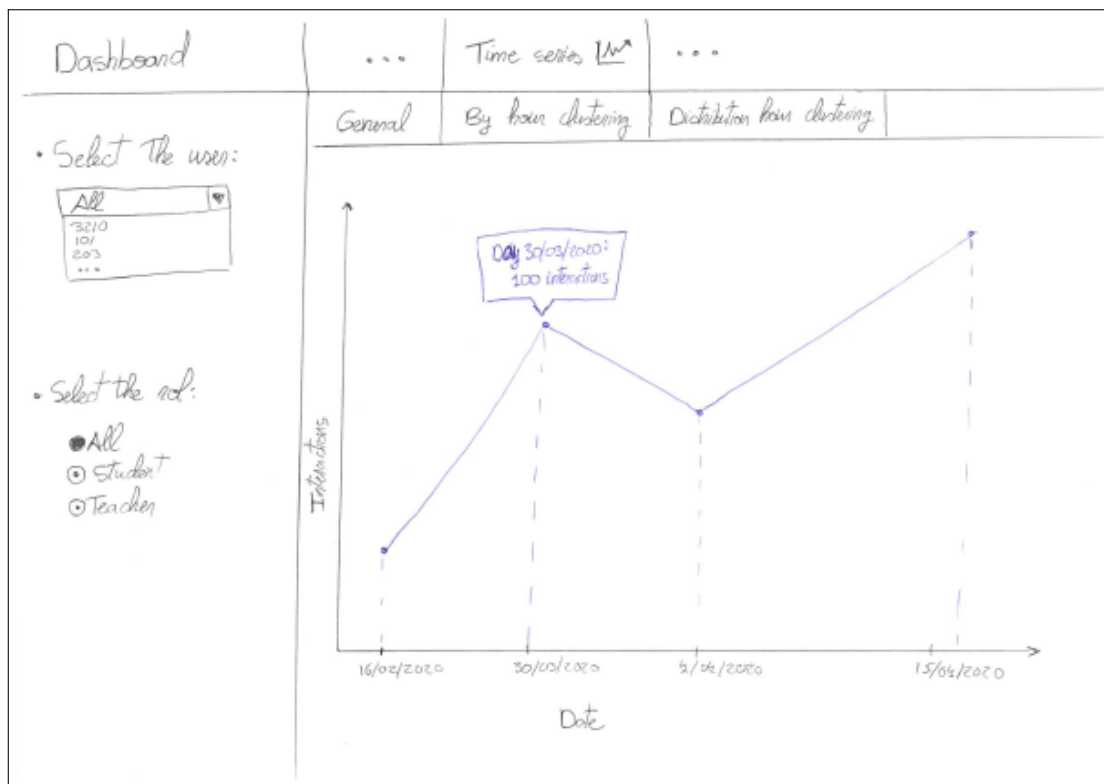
Dashboard

...

Time series

...

General

By hour clustering

Distribution hour clustering

• Select the user:

All

3210
101
203
...

• Select the rol:

All
Student
Teacher

Day 30/03/2020:
100 interactions

Interactions

16/02/2020

30/03/2020

5/04/2020

15/04/2020

Date